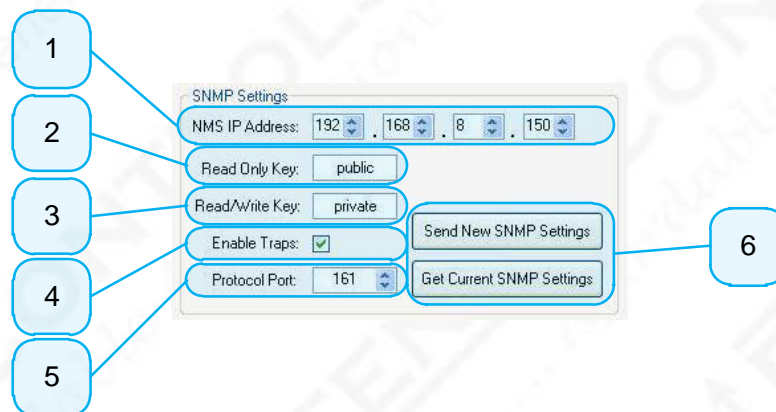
1

2

3

4

5

6

SNMP Settings

NMS IP Address: 192 . 168 . 8 . 150

Read Only Key: public

Read/Write Key: private

Enable Traps:

Protocol Port: 161

Send New SNMP Settings

Get Current SNMP Settings